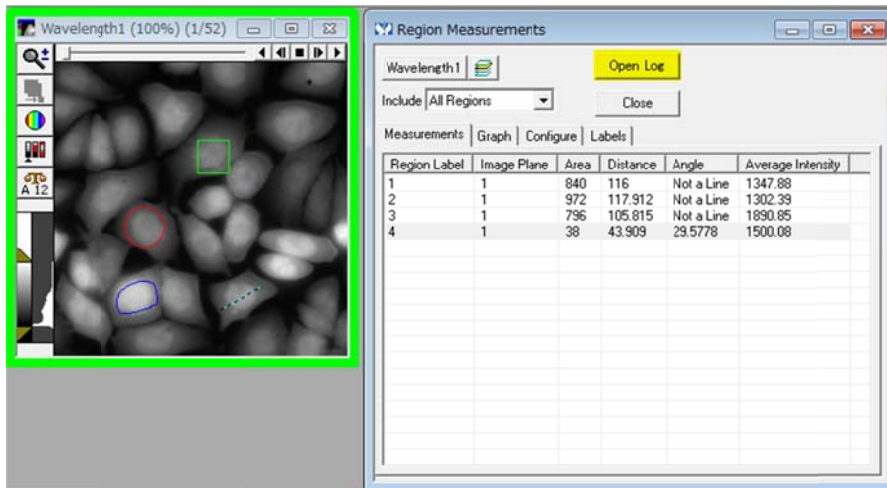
Wavelength1 (100%) (1/52)

A 12

Region Measurements

Wavelength1

Open Log

Include All Regions

Close

Measurements | Graph | Configure | Labels

| Region Label | Image Plane | Area | Distance | Angle | Average Intensity |
|---|---|---|---|---|---|
| 1 | 1 | 840 | 116 | Not a Line | 1347.88 |
| 2 | 1 | 972 | 117.912 | Not a Line | 1302.39 |
| 3 | 1 | 796 | 105.815 | Not a Line | 1890.85 |
| 4 | 1 | 38 | 43.909 | 29.5778 | 1500.08 |